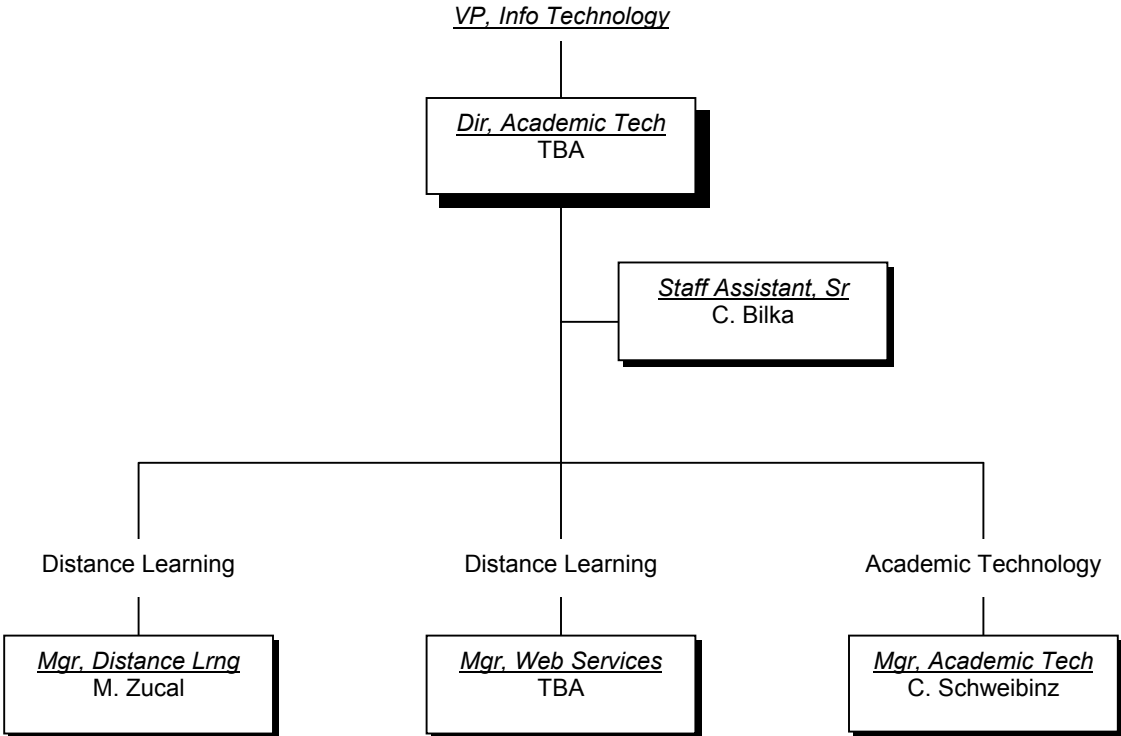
VP, Info Technology

Dir, Academic Tech
TBA

Staff Assistant, Sr
C. Bilka

Distance Learning

Mgr, Distance Lrng
M. Zucal

Distance Learning

Mgr, Web Services
TBA

Academic Technology

Mgr, Academic Tech
C. Schweibinz